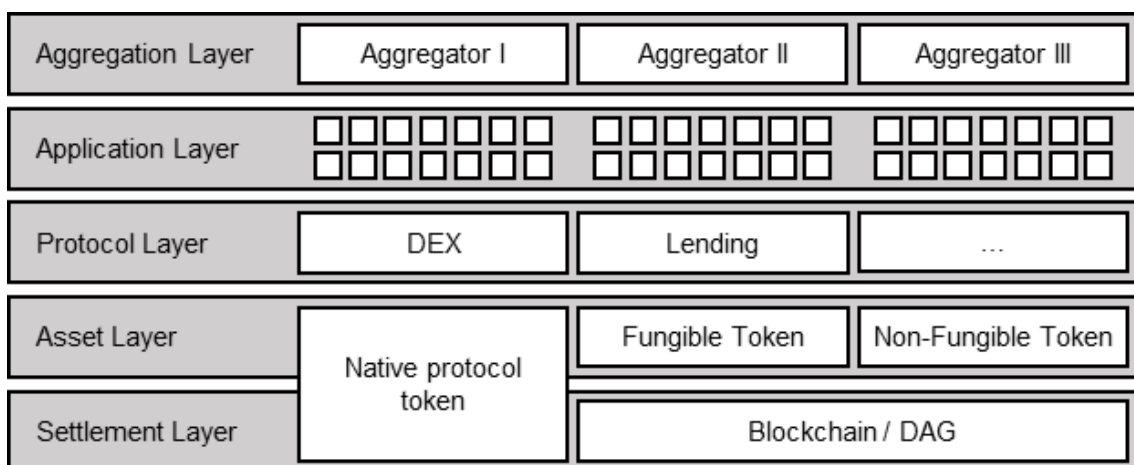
Aggregation Layer
Aggregator I
Aggregator II
Aggregator III

Application Layer

Protocol Layer
DEX
Lending
...

Asset Layer
Native protocol token
Fungible Token
Non-Fungible Token

Settlement Layer
Blockchain / DAG